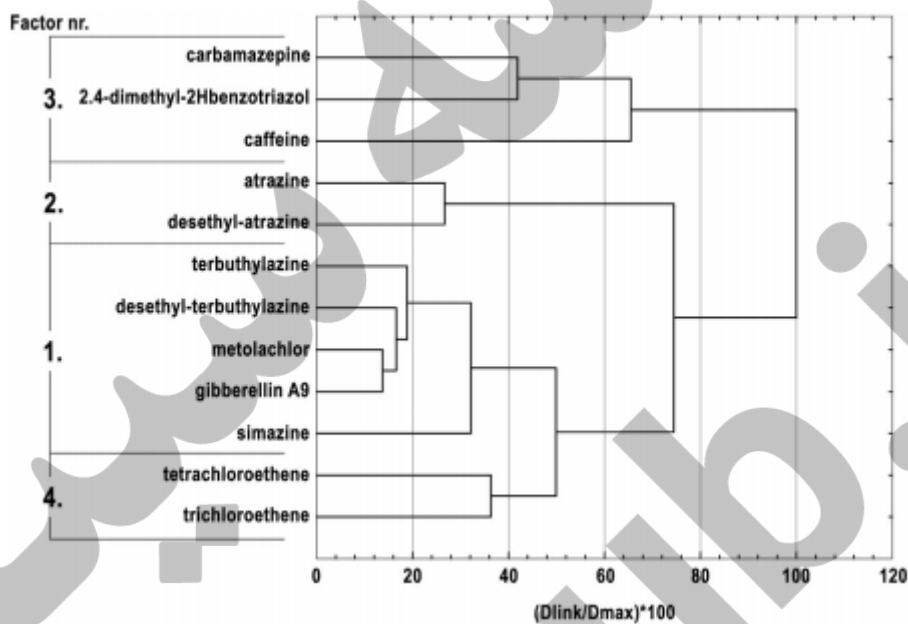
Factor nr.

3.
carbamazepine
2.4-dimethyl-2Hbenzotriazol
caffeine

2.
atrazine
desethyl-atrazine

1.
terbuthylazine
desethyl-terbuthylazine
metolachlor
gibberellin A9
simazine

4.
tetrachloroethene
trichloroethene

0 20 40 60 80 100 120

(Dlink/Dmax)*100